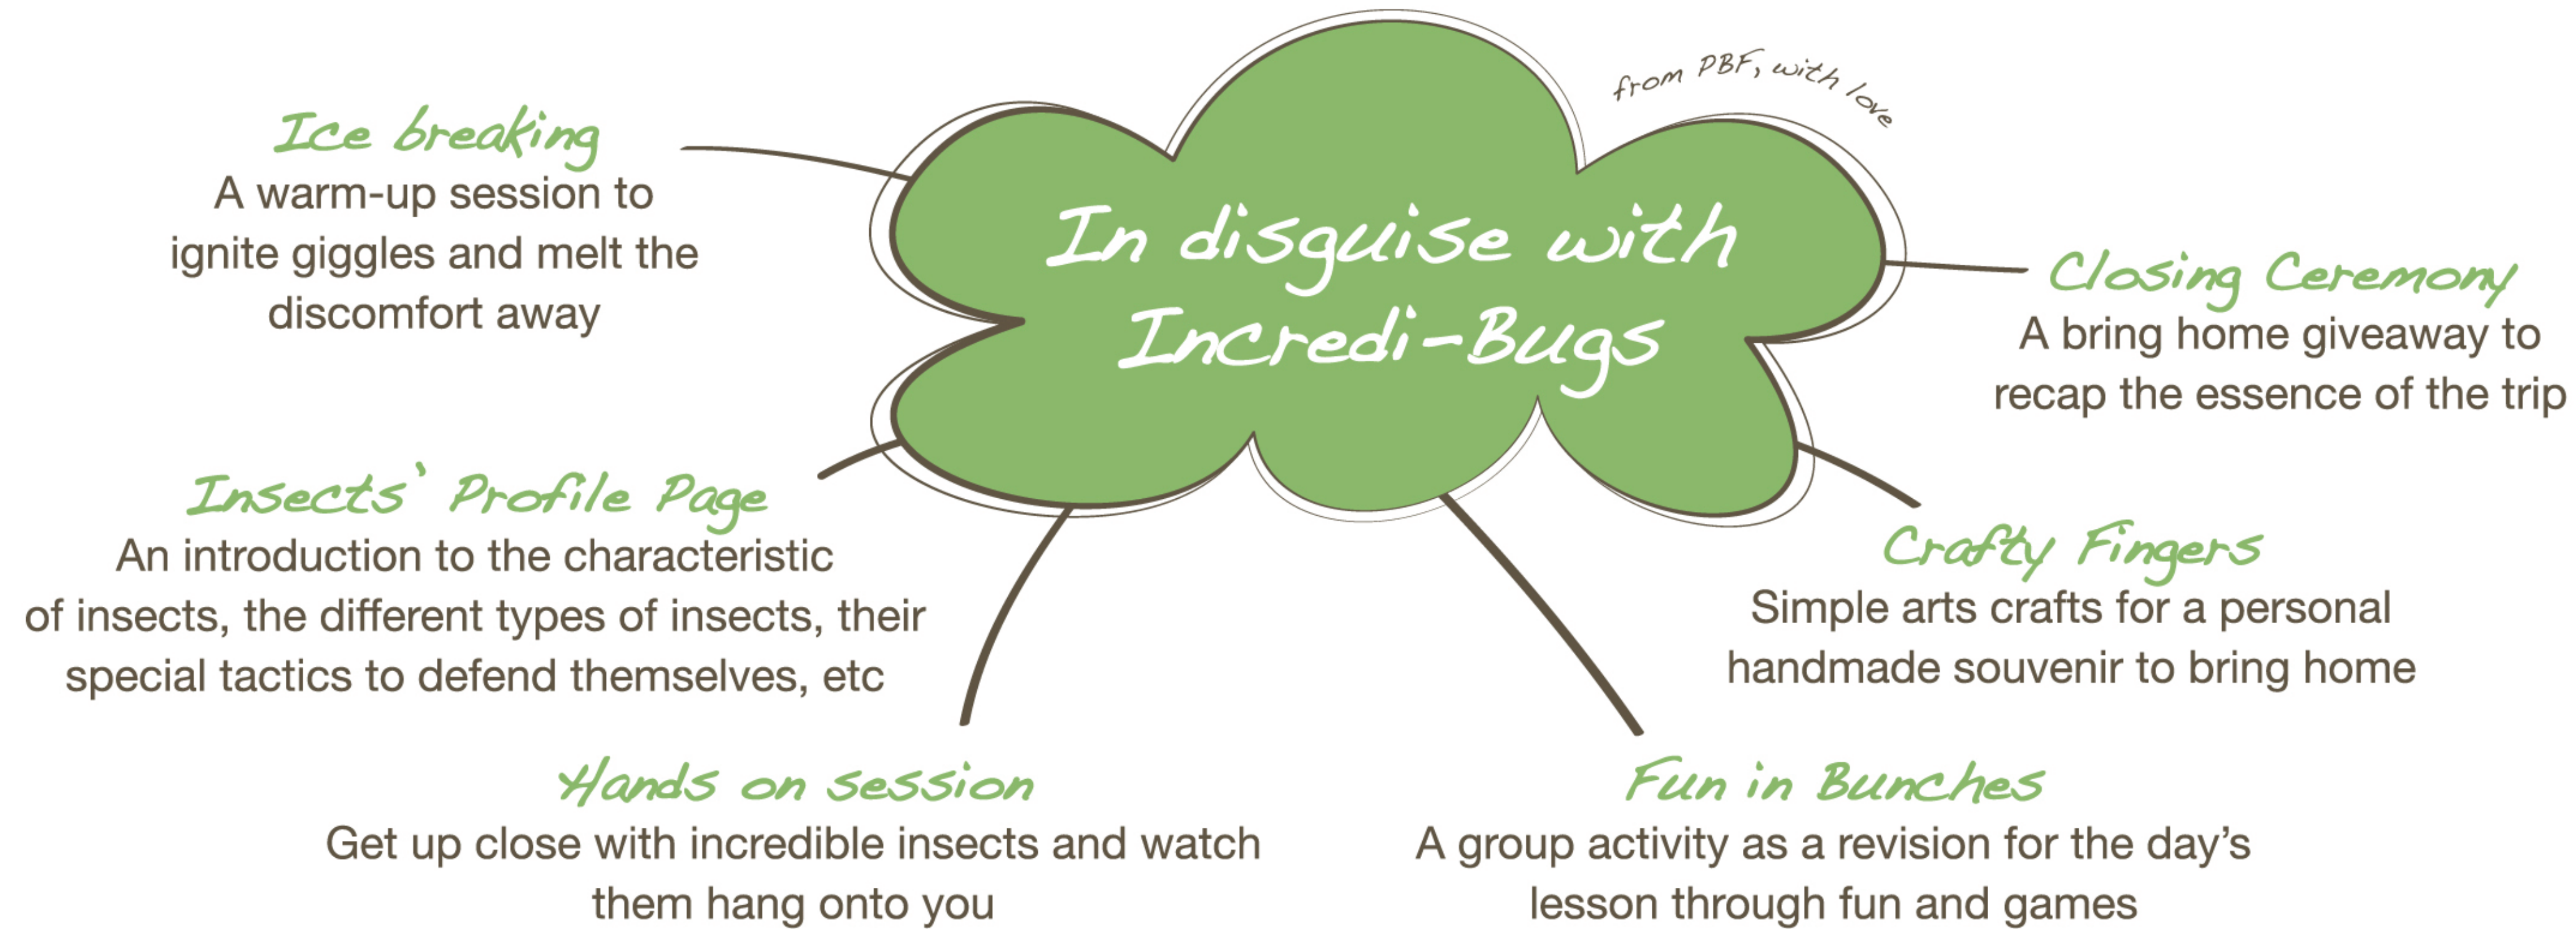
from PBF, with love

In disguise with Incredi-Bugs

Ice breaking
A warm-up session to ignite giggles and melt the discomfort away

Closing Ceremony
A bring home giveaway to recap the essence of the trip

Insects' Profile Page
An introduction to the characteristic of insects, the different types of insects, their special tactics to defend themselves, etc

Crafty Fingers
Simple arts crafts for a personal handmade souvenir to bring home

Hands on session
Get up close with incredible insects and watch them hang onto you

Fun in Bunches
A group activity as a revision for the day's lesson through fun and games